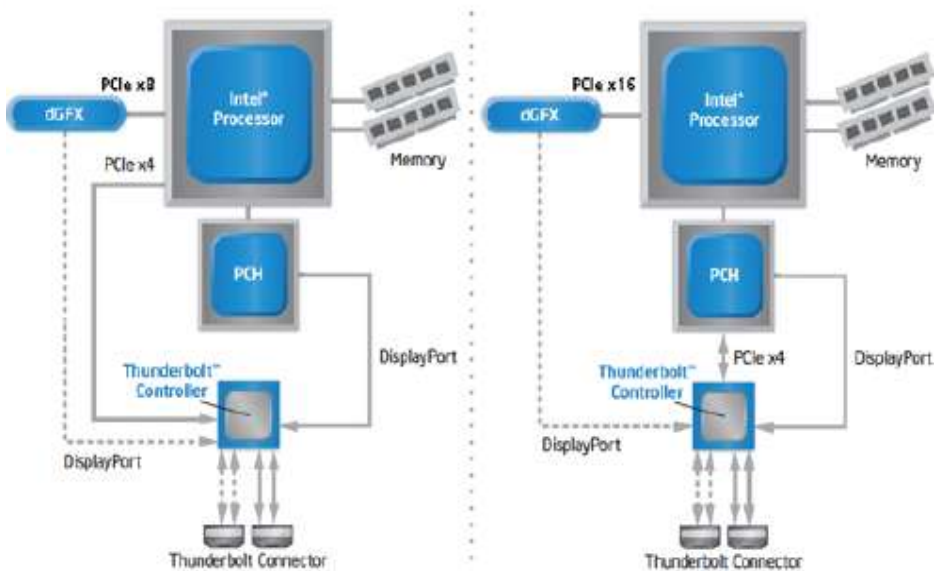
PCIe x8

dGFX

Intel® Processor

Memory

PCIe x4

PCH

DisplayPort

Thunderbolt™ Controller

DisplayPort

Thunderbolt Connector

PCIe x16

dGFX

Intel® Processor

Memory

PCH

PCIe x4

DisplayPort

Thunderbolt™ Controller

DisplayPort

Thunderbolt Connector